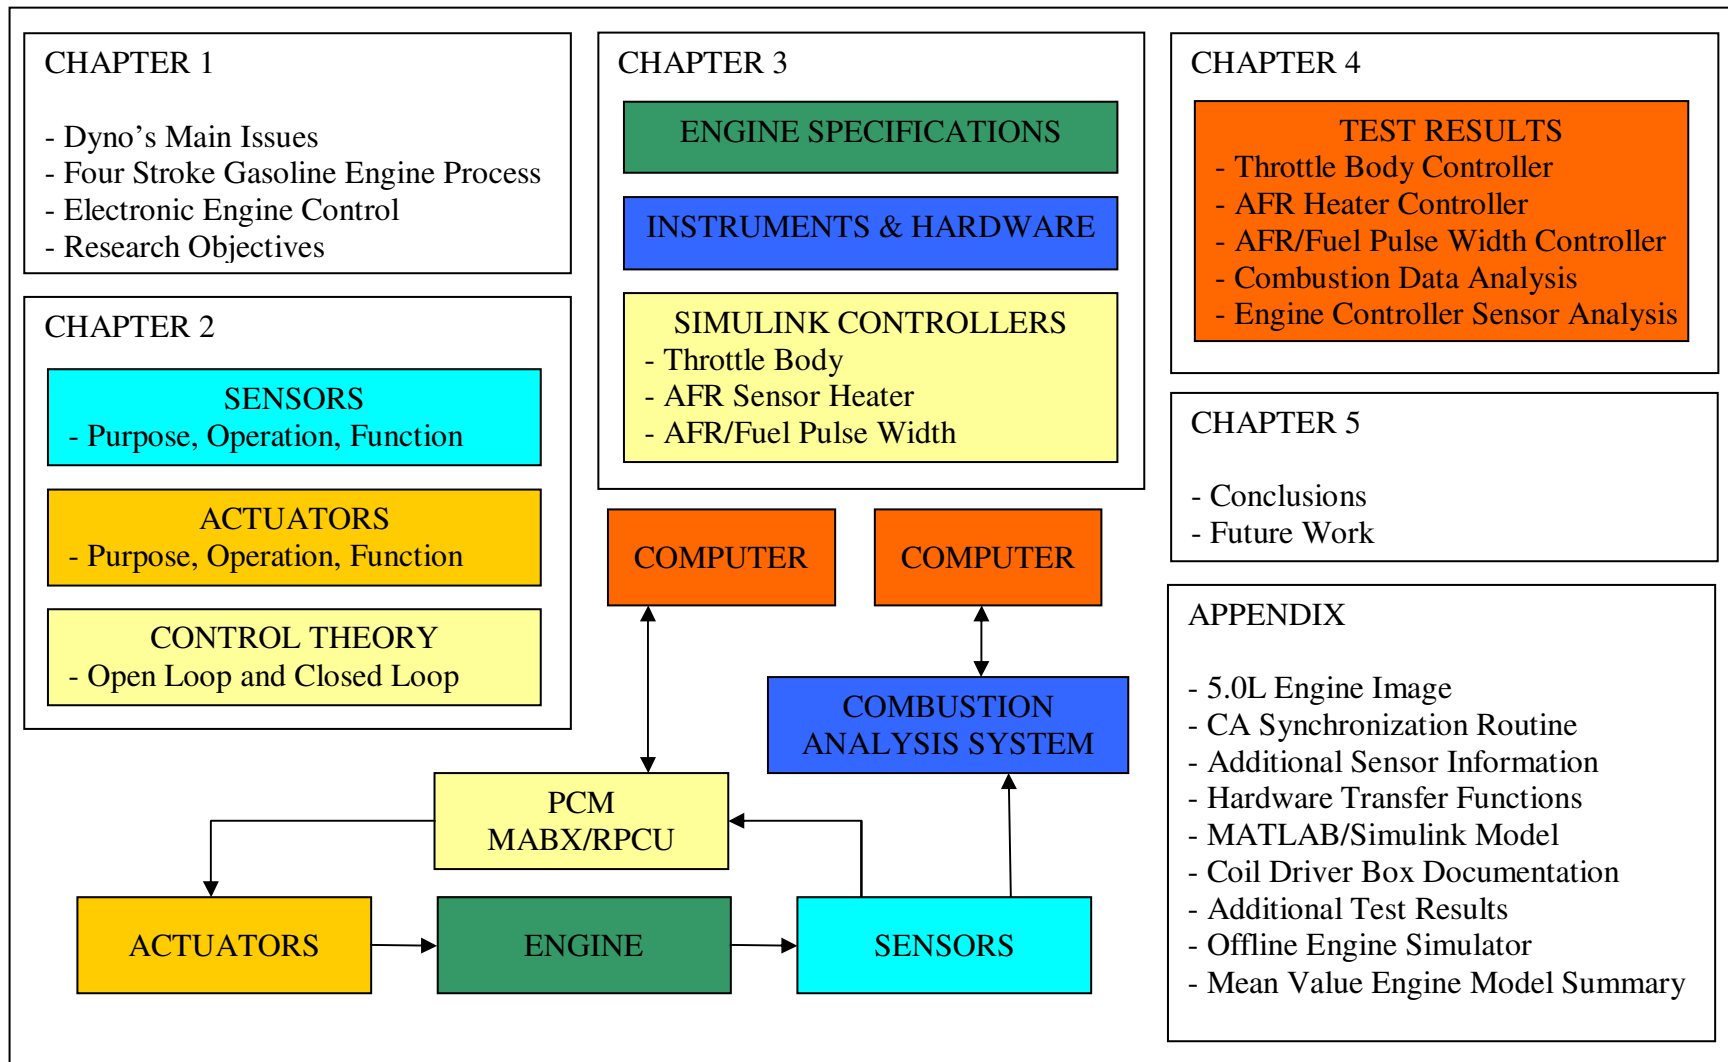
CHAPTER 1

- Dyno’s Main Issues
- Four Stroke Gasoline Engine Process
- Electronic Engine Control
- Research Objectives

CHAPTER 2

SENSORS
- Purpose, Operation, Function

ACTUATORS
- Purpose, Operation, Function

CONTROL THEORY
- Open Loop and Closed Loop

CHAPTER 3

ENGINE SPECIFICATIONS

INSTRUMENTS & HARDWARE

SIMULINK CONTROLLERS
- Throttle Body
- AFR Sensor Heater
- AFR/Fuel Pulse Width

CHAPTER 4

TEST RESULTS
- Throttle Body Controller
- AFR Heater Controller
- AFR/Fuel Pulse Width Controller
- Combustion Data Analysis
- Engine Controller Sensor Analysis

CHAPTER 5

- Conclusions
- Future Work

COMPUTER

COMPUTER

COMBUSTION ANALYSIS SYSTEM

PCM MABX/RPCU

ACTUATORS

ENGINE

SENSORS

APPENDIX

- 5.0L Engine Image
- CA Synchronization Routine
- Additional Sensor Information
- Hardware Transfer Functions
- MATLAB/Simulink Model
- Coil Driver Box Documentation
- Additional Test Results
- Offline Engine Simulator
- Mean Value Engine Model Summary